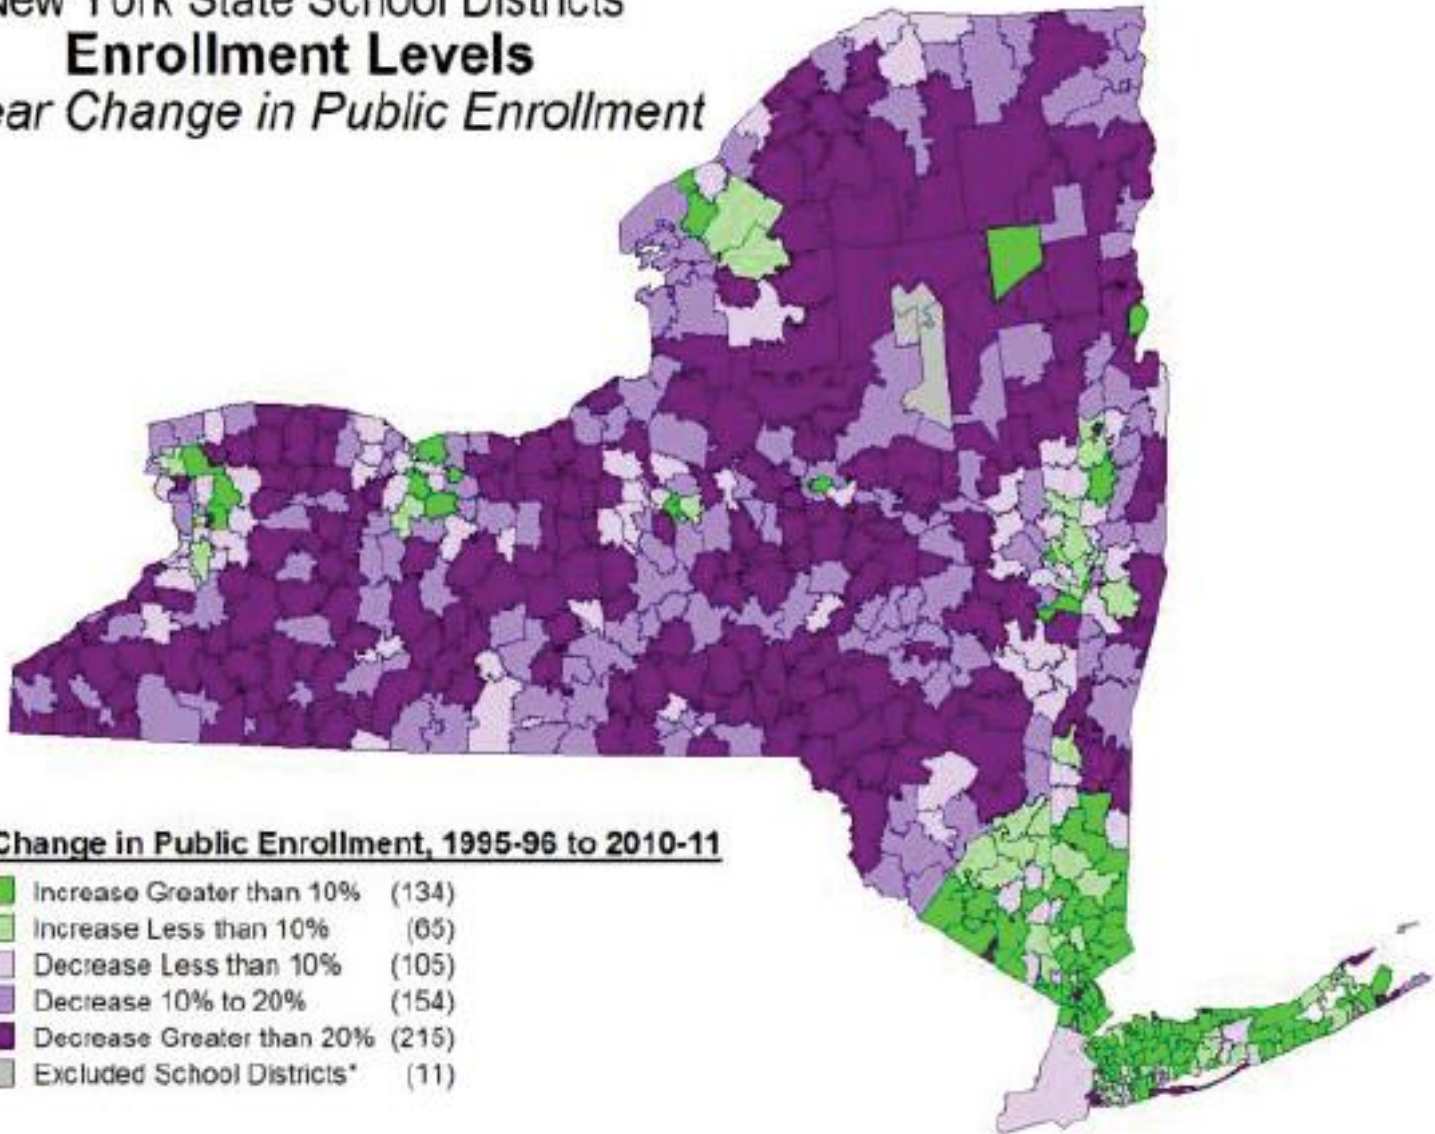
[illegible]ew York State School Districts
Enrollment Levels
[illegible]ear Change in Public Enrollment

Change in Public Enrollment, 1995-96 to 2010-11

| | | |
|---|---|---|
| | Increase Greater than 10% | (134) |
| | Increase Less than 10% | (65) |
| | Decrease Less than 10% | (105) |
| | Decrease 10% to 20% | (154) |
| | Decrease Greater than 20% | (215) |
| | Excluded School Districts* | (11) |